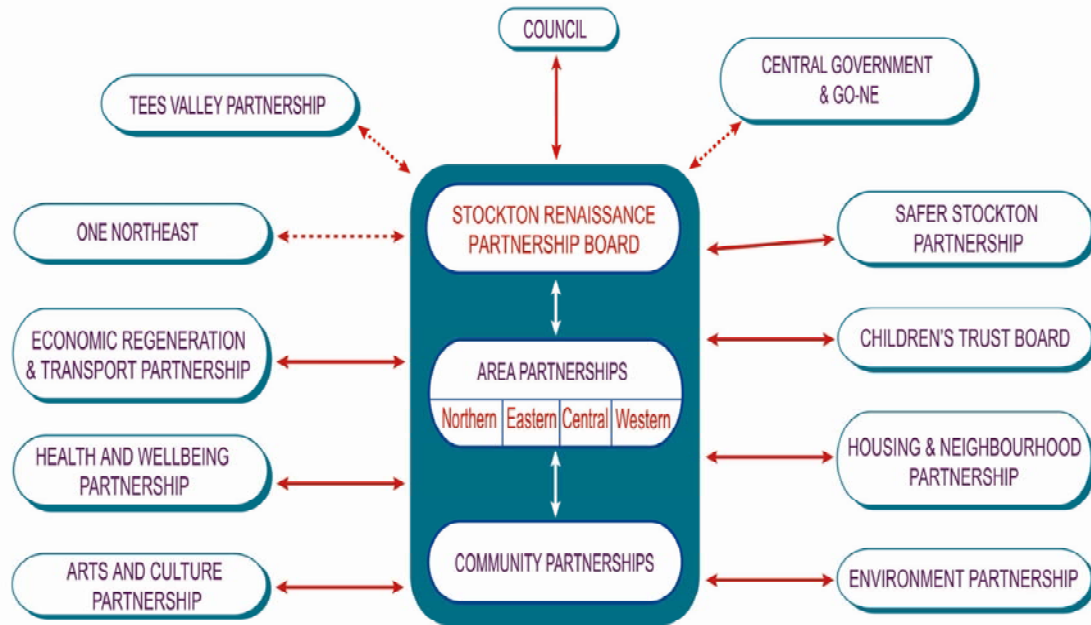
COUNCIL

TEES VALLEY PARTNERSHIP

CENTRAL GOVERNMENT & GO-NE

ONE NORTHEAST

STOCKTON RENAISSANCE PARTNERSHIP BOARD

SAFER STOCKTON PARTNERSHIP

ECONOMIC REGENERATION & TRANSPORT PARTNERSHIP

AREA PARTNERSHIPS

Northern | Eastern | Central | Western

CHILDREN'S TRUST BOARD

HEALTH AND WELLBEING PARTNERSHIP

HOUSING & NEIGHBOURHOOD PARTNERSHIP

ARTS AND CULTURE PARTNERSHIP

COMMUNITY PARTNERSHIPS

ENVIRONMENT PARTNERSHIP